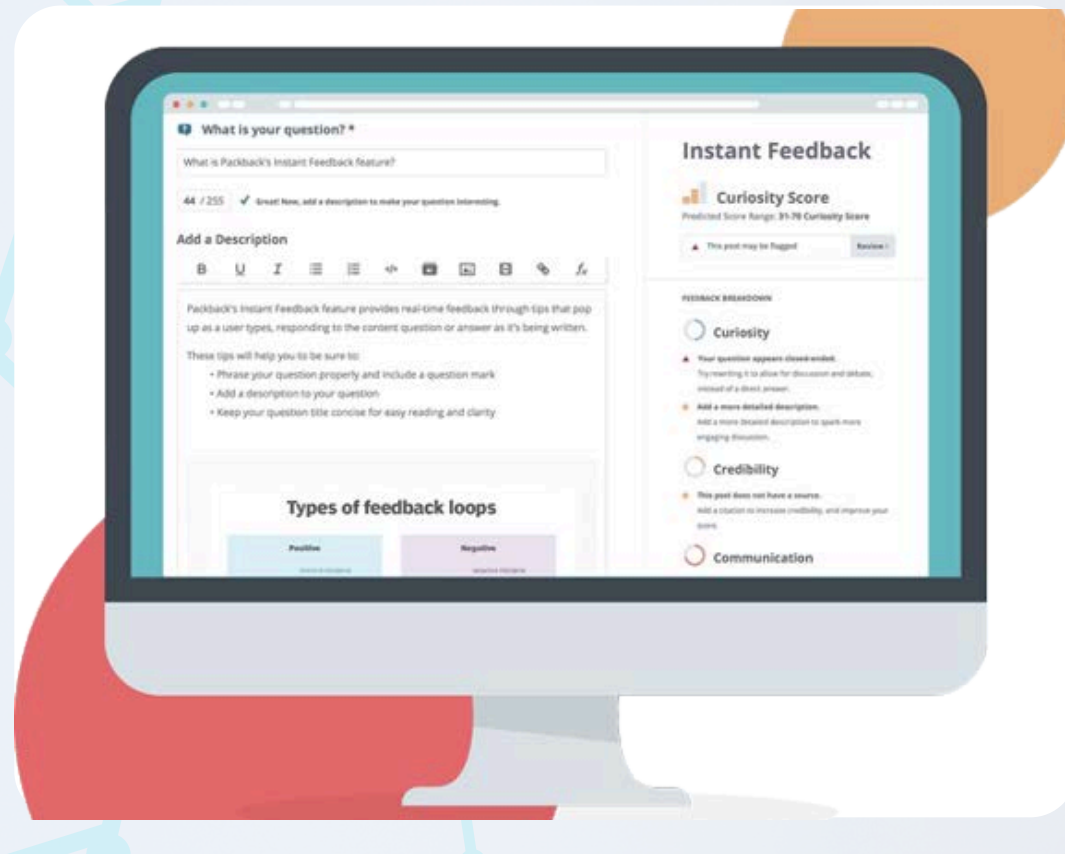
What is your question? *

What is Packback's Instant Feedback feature?

44 / 255 ✓ Great! Now, add a description to make your question interesting.

Add a Description

B U I

Packback's Instant Feedback feature provides real-time feedback through tips that pop up as a user types, responding to the content question or answer as it's being written.

These tips will help you to be sure to:
• Phrase your question properly and include a question mark
• Add a description to your question
• Keep your question title concise for easy reading and clarity

Types of feedback loops

Positive

Negative

Instant Feedback

Curiosity Score

Predicted Score Range: 31-70 Curiosity Score

This post may be flagged

Review

FEEDBACK BREAKDOWN

Curiosity

Your question appears closed-ended.
Try rewriting it to allow for discussion and debate, instead of a direct answer.

Add a more detailed description.
Add a more detailed description to spark more engaging discussion.

Credibility

This post does not have a source.
Add a citation to increase credibility, and improve your score.

Communication